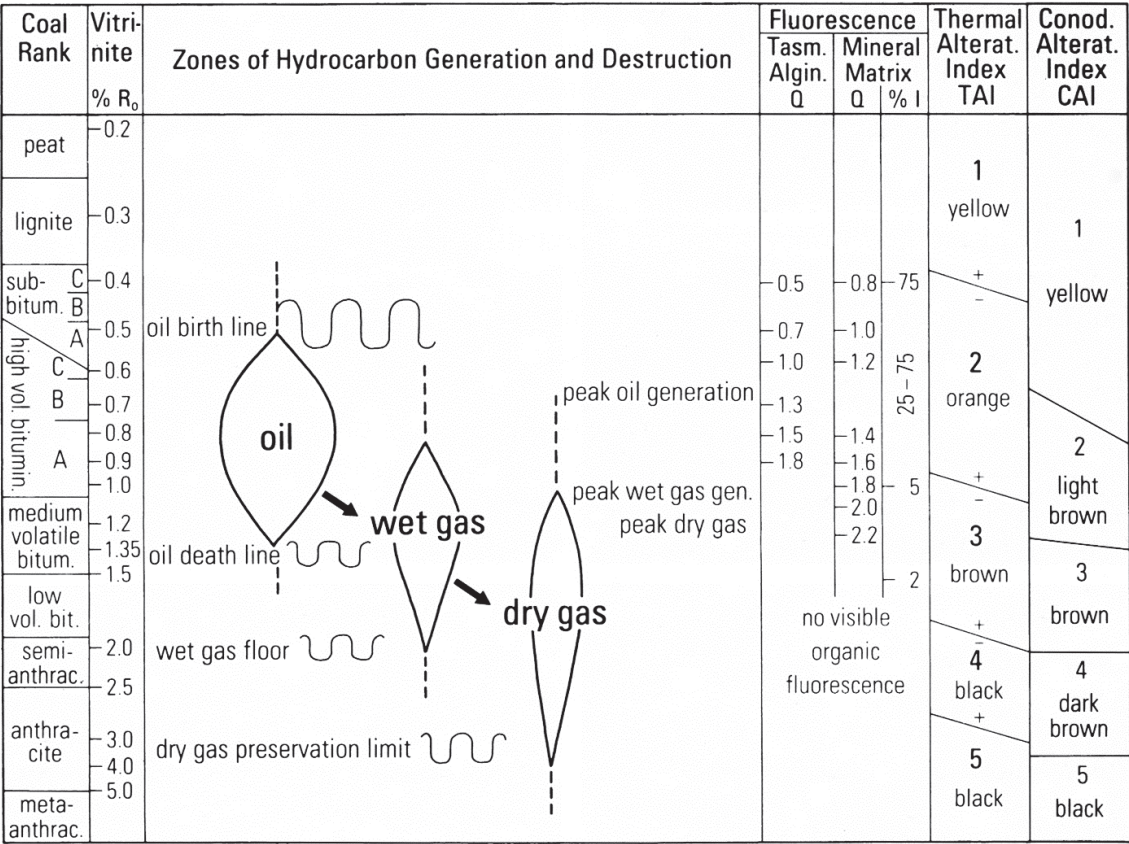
| Coal Rank | Vitrinite % $R_o$ | Zones of Hydrocarbon Generation and Destruction | Fluorescence Tasm. Algin. Q | Fluorescence Mineral Matrix Q | Fluorescence Mineral Matrix % I | Thermal Alterat. Index TAI | Conod. Alterat. Index CAI |
|---|---|---|---|---|---|---|---|
| peat | 0.2 | | | | | | |
| lignite | 0.3 | | | | | 1 yellow | 1 yellow |
| sub-bitum. C B A | 0.4 0.5 | oil birth line | 0.5 0.7 | 0.8 1.0 | 75 | + − | |
| high vol. bitumin. C B A | 0.6 0.7 0.8 0.9 1.0 | oil; peak oil generation | 1.0 1.3 1.5 1.8 | 1.2 1.4 1.6 1.8 | 25 – 75 | 2 orange | 2 light brown |
| medium volatile bitum. | 1.2 1.35 | wet gas; peak wet gas gen. peak dry gas; oil death line | | 2.0 2.2 | 5 | + − 3 | |
| low vol. bit. | 1.5 | dry gas | no visible organic fluorescence | | 2 | brown | 3 brown |
| semi-anthrac. | 2.0 2.5 | wet gas floor | | | | + − 4 black | 4 dark brown |
| anthracite | 3.0 4.0 | dry gas preservation limit | | | | + 5 black | 5 black |
| meta-anthrac. | 5.0 | | | | | | |